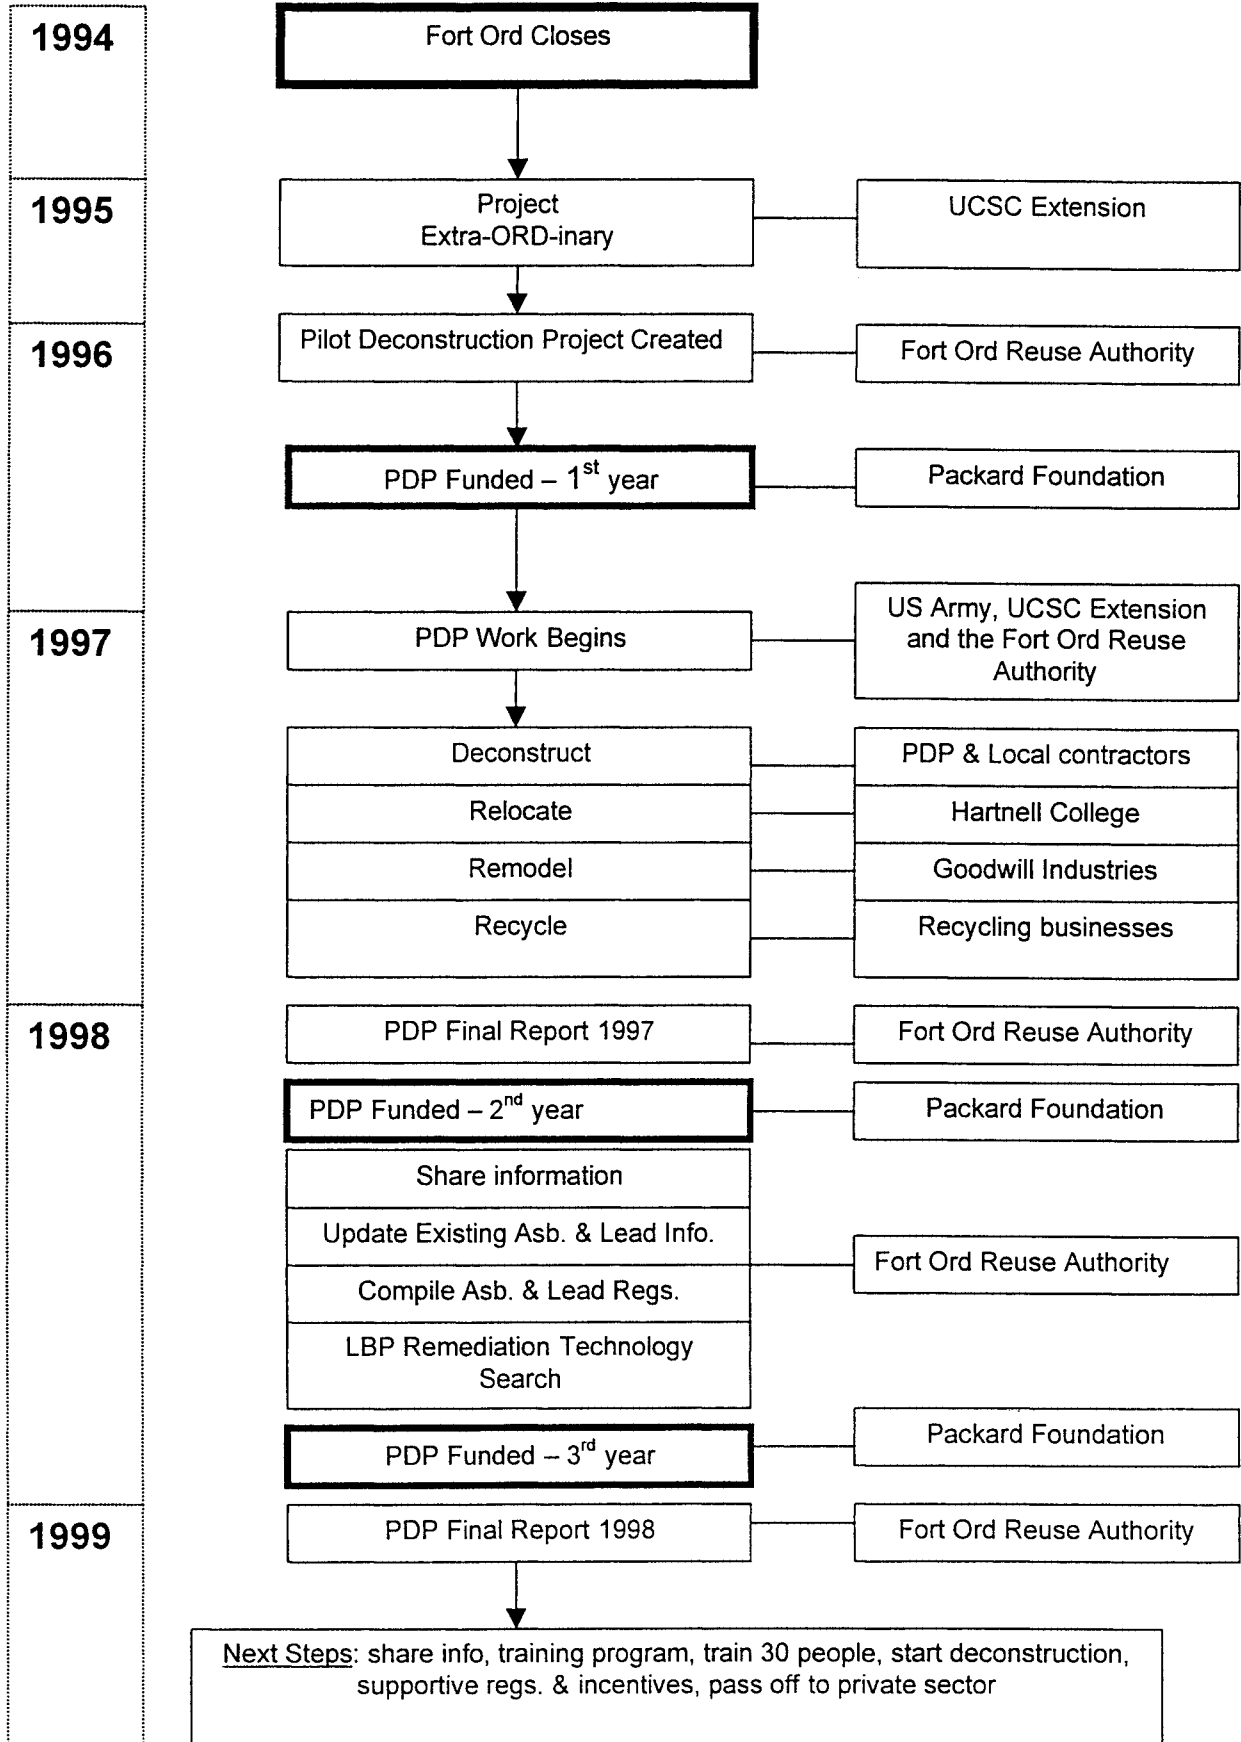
1994

Fort Ord Closes

1995

Project Extra-ORD-inary

UCSC Extension

1996

Pilot Deconstruction Project Created

Fort Ord Reuse Authority

PDP Funded – $1^{st}$ year

Packard Foundation

1997

PDP Work Begins

US Army, UCSC Extension and the Fort Ord Reuse Authority

Deconstruct

PDP & Local contractors

Relocate

Hartnell College

Remodel

Goodwill Industries

Recycle

Recycling businesses

1998

PDP Final Report 1997

Fort Ord Reuse Authority

PDP Funded – $2^{nd}$ year

Packard Foundation

Share information

Update Existing Asb. & Lead Info.

Compile Asb. & Lead Regs.

LBP Remediation Technology Search

Fort Ord Reuse Authority

PDP Funded – $3^{rd}$ year

Packard Foundation

1999

PDP Final Report 1998

Fort Ord Reuse Authority

Next Steps: share info, training program, train 30 people, start deconstruction, supportive regs. & incentives, pass off to private sector